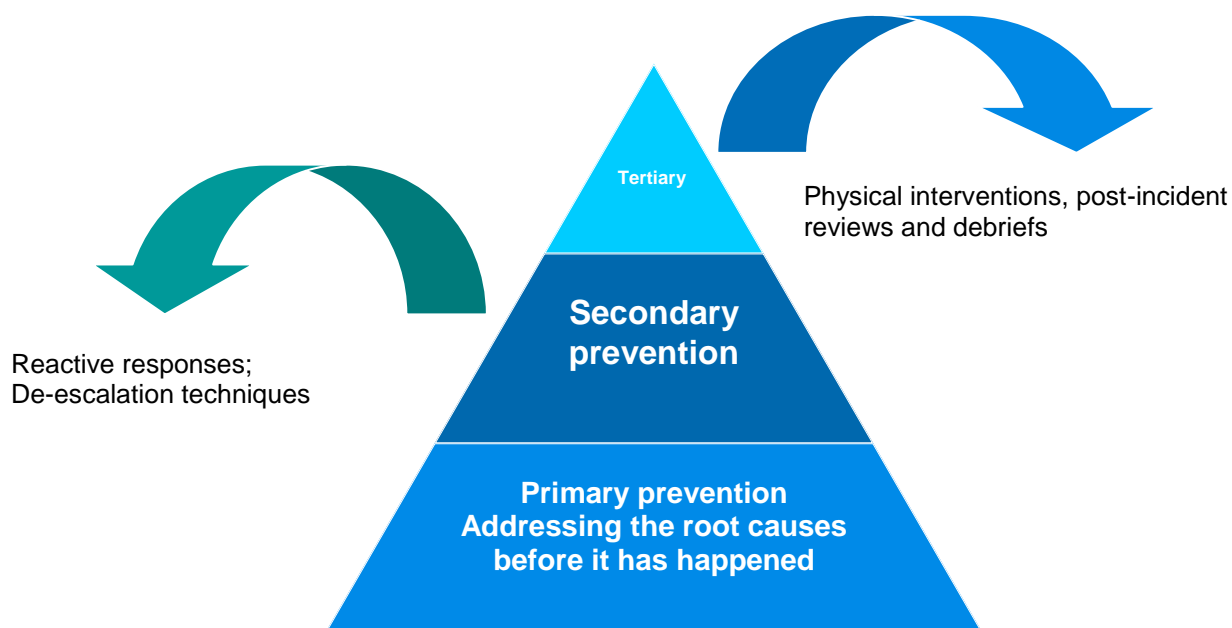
Tertiary

Physical interventions, post-incident reviews and debriefs

Reactive responses;
De-escalation techniques

Secondary prevention

Primary prevention
Addressing the root causes before it has happened